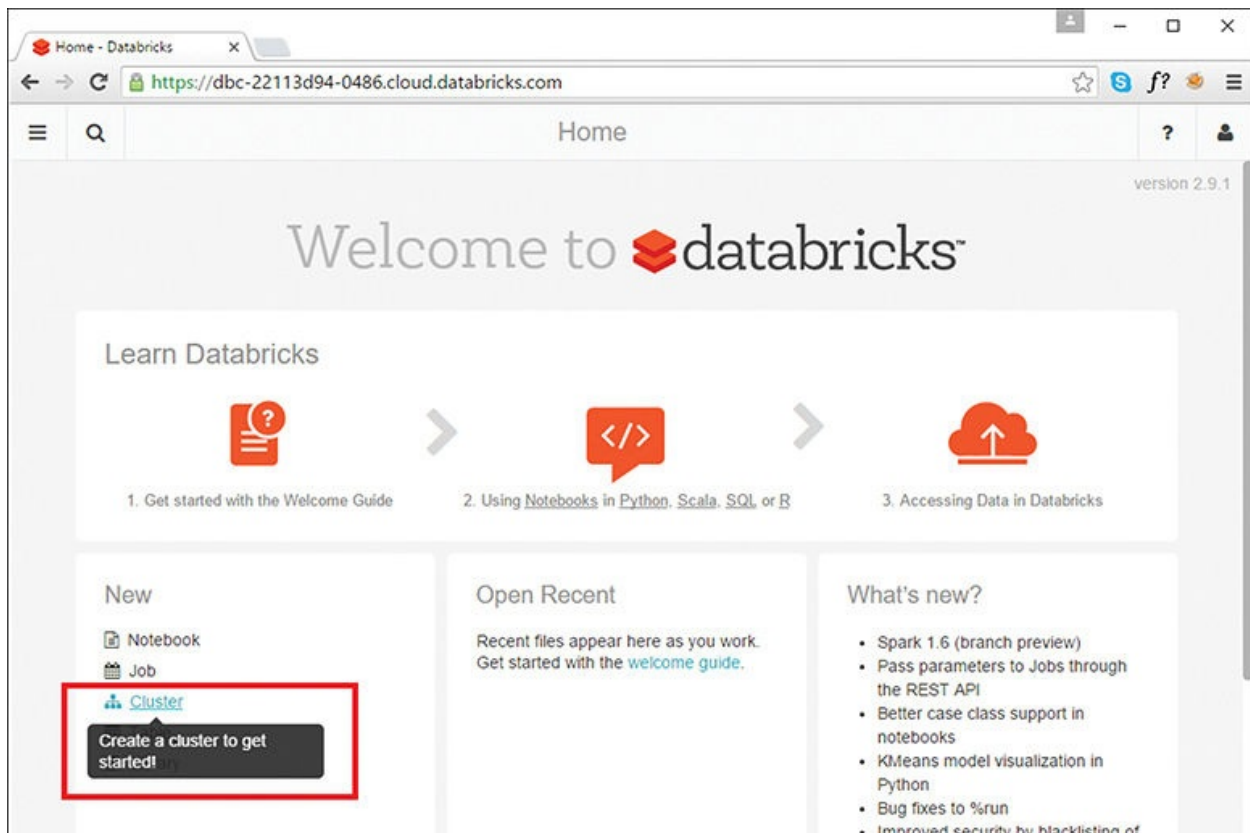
Home - Databricks ×

https://dbc-22113d94-0486.cloud.databricks.com

Home

version 2.9.1

Welcome to databricks

Learn Databricks

</>

1. Get started with the Welcome Guide

2. Using Notebooks in Python, Scala, SQL or R

3. Accessing Data in Databricks

New

Notebook

Job

Cluster

Create a cluster to get started!

Open Recent

Recent files appear here as you work. Get started with the welcome guide.

What's new?

- Spark 1.6 (branch preview)
- Pass parameters to Jobs through the REST API
- Better case class support in notebooks
- KMeans model visualization in Python
- Bug fixes to %run
- Improved security by blacklisting of